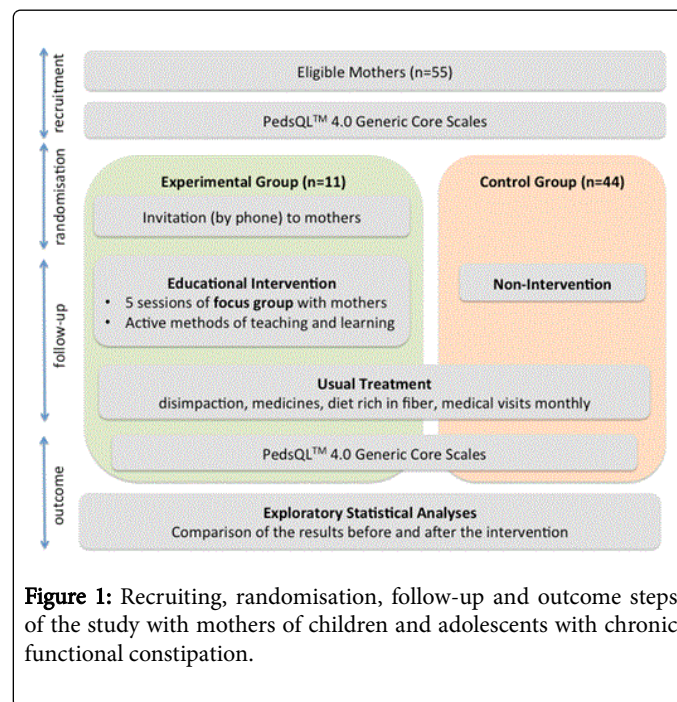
recruitment

Eligible Mothers (n=55)

PedsQL$^{TM}$ 4.0 Generic Core Scales

randomisation

Experimental Group (n=11)

Control Group (n=44)

Invitation (by phone) to mothers

follow-up

Educational Intervention
• 5 sessions of focus group with mothers
• Active methods of teaching and learning

Non-Intervention

Usual Treatment
disimpaction, medicines, diet rich in fiber, medical visits monthly

outcome

PedsQL$^{TM}$ 4.0 Generic Core Scales

Exploratory Statistical Analyses
Comparison of the results before and after the intervention

Figure 1: Recruiting, randomisation, follow-up and outcome steps of the study with mothers of children and adolescents with chronic functional constipation.